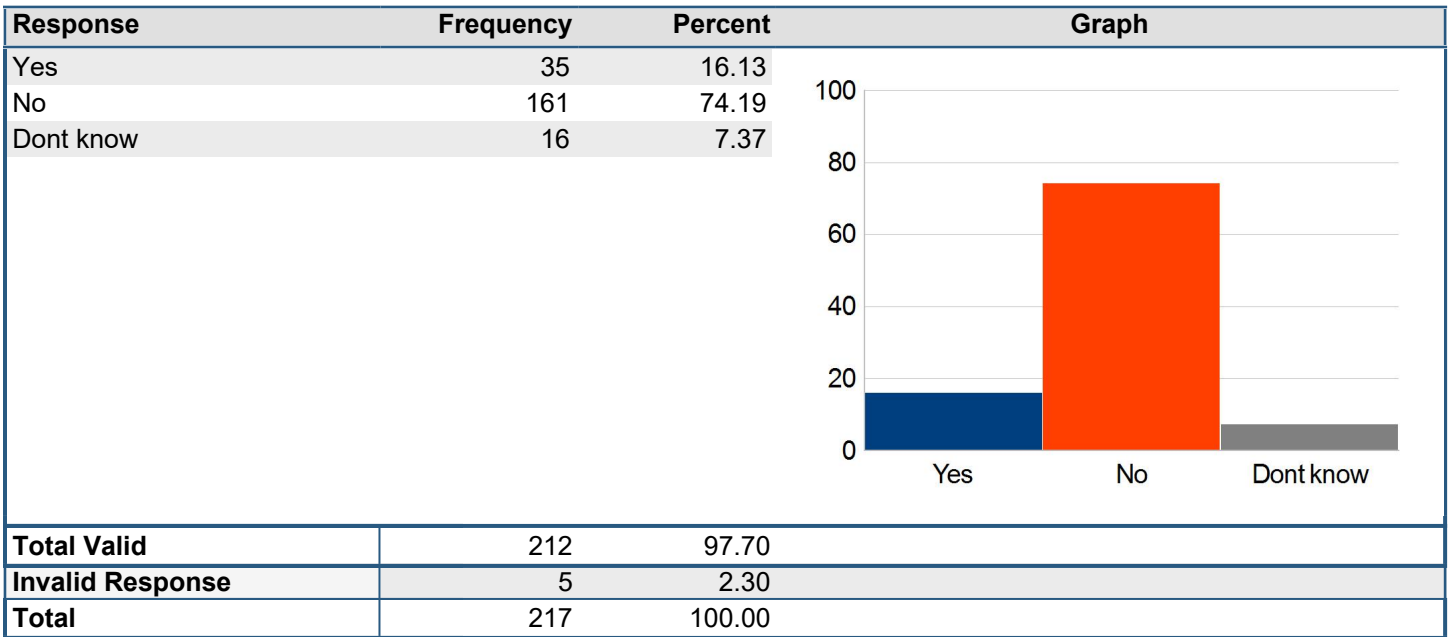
| Response | Frequency | Percent | Graph |
|---|---|---|---|
| Yes | 35 | 16.13 | |
| No | 161 | 74.19 | |
| Dont know | 16 | 7.37 | |
| Total Valid | 212 | 97.70 | |
| Invalid Response | 5 | 2.30 | |
| Total | 217 | 100.00 | |

100
80
60
40
20
0
Yes
No
Dont know